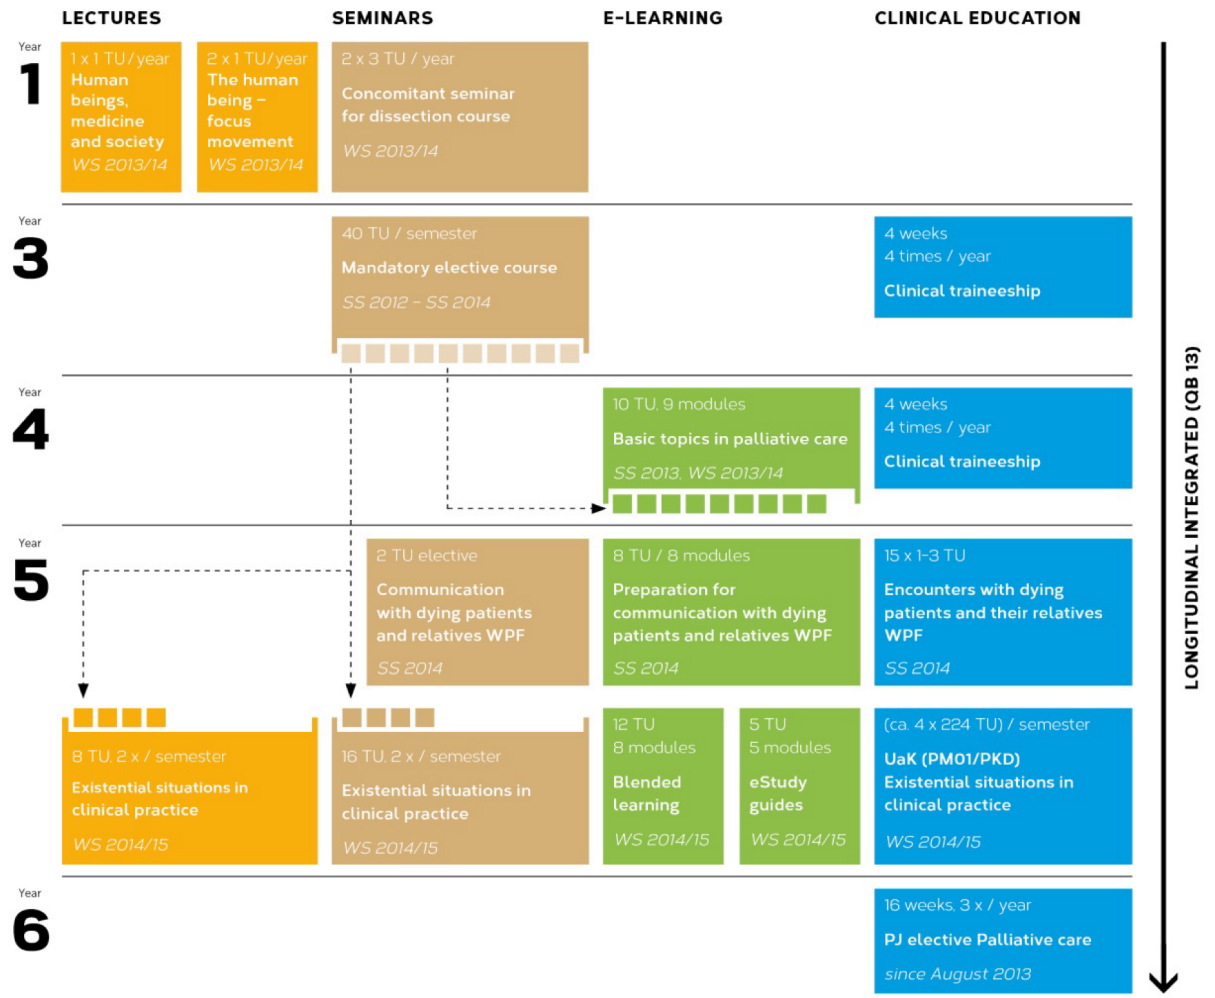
LECTURES

SEMINARS

E-LEARNING

CLINICAL EDUCATION

Year
1

1 x 1 TU / year
Human beings, medicine and society
WS 2013/14

2 x 1 TU / year
The human being – focus movement
WS 2013/14

2 x 3 TU / year
Concomitant seminar for dissection course
WS 2013/14

Year
3

40 TU / semester
Mandatory elective course
SS 2012 – SS 2014

4 weeks
4 times / year
Clinical traineeship

Year
4

10 TU, 9 modules
Basic topics in palliative care
SS 2013, WS 2013/14

4 weeks
4 times / year
Clinical traineeship

Year
5

2 TU elective
Communication with dying patients and relatives WPF
SS 2014

8 TU / 8 modules
Preparation for communication with dying patients and relatives WPF
SS 2014

15 x 1-3 TU
Encounters with dying patients and their relatives WPF
SS 2014

8 TU, 2 x / semester
Existential situations in clinical practice
WS 2014/15

16 TU, 2 x / semester
Existential situations in clinical practice
WS 2014/15

12 TU
8 modules
Blended learning
WS 2014/15

5 TU
5 modules
eStudy guides
WS 2014/15

(ca. 4 x 224 TU) / semester
UaK (PM01/PKD)
Existential situations in clinical practice
WS 2014/15

Year
6

16 weeks, 3 x / year
PJ elective Palliative care
since August 2013

LONGITUDINAL INTEGRATED (QB 13)